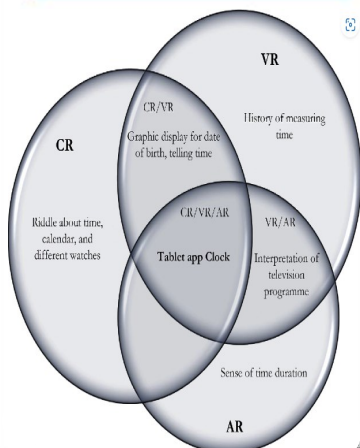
VR

CR/VR

Graphic display for date of birth, telling time

History of measuring time

CR

Riddle about time, calendar, and different watches

CR/VR/AR

Tablet app Clock

VR/AR

Interpretation of television programme

Sense of time duration

AR